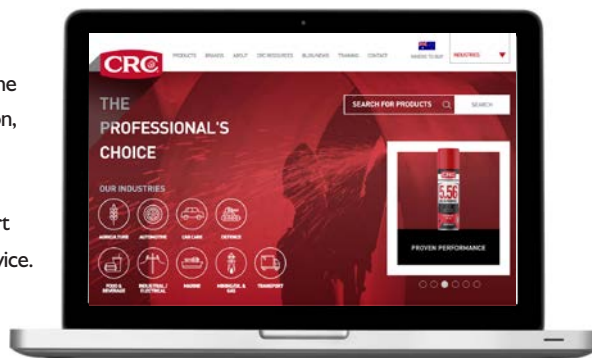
ne
on,
rt
vice.

CRC
PRODUCTS BRANDS ABOUT CRC RESOURCES BLOG/NEWS TRAINING CONTACT
WHERE TO BUY
INDUSTRIES

THE PROFESSIONAL'S CHOICE

SEARCH FOR PRODUCTS
SEARCH

OUR INDUSTRIES
AGRICULTURE AUTOMOTIVE CAR CARE DEFENCE
FOOD & BEVERAGE INDUSTRIAL / ELECTRICAL MARINE MINING/OIL & GAS TRANSPORT

5.56
PROVEN PERFORMANCE